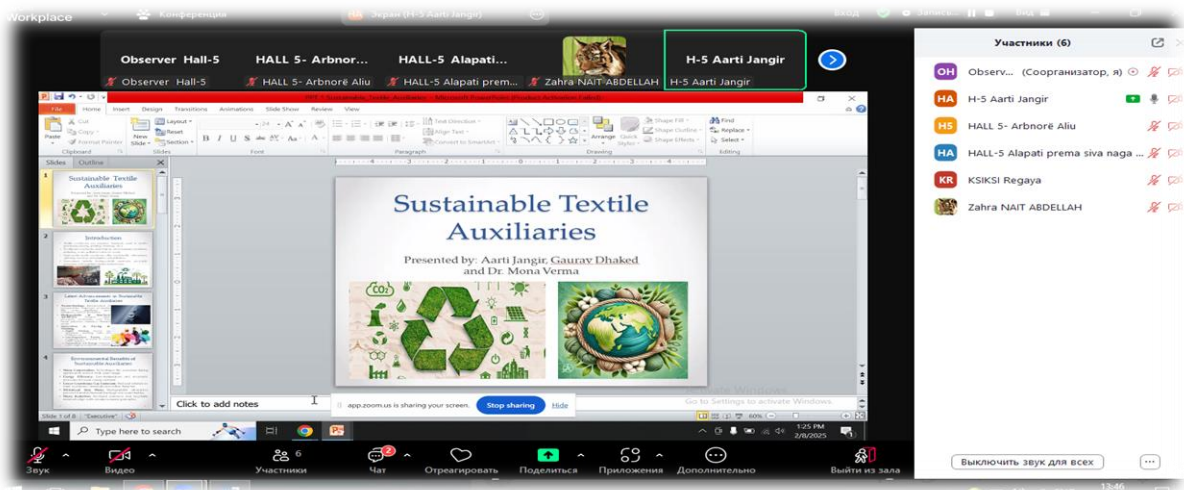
Workplace Конференции Экран (H-5 Aarti Jangir) Вход Запись Вид

Observer Hall-5 HALL 5- Arbnor... HALL-5 Alapati... H-5 Aarti Jangir

Observer Hall-5 HALL 5- Arbnorë Aliu HALL-5 Alapati prem... Zahra NAIT ABDELLAH H-5 Aarti Jangir

Участники (6)

OH Observ... (Соорганизатор, я)
HA H-5 Aarti Jangir
H5 HALL 5- Arbnorë Aliu
HA HALL-5 Alapati prema siva naga ...
KR KSIKSI Regaya
Zahra NAIT ABDELLAH

File Home Insert Design Transitions Animations Slide Show Review View

Paste Cut Copy Format Painter Clipboard New Slide Layout Reset Section Slides Font Paragraph Text Direction Align Text Convert to SmartArt Drawing Arrange Quick Styles Shape Fill Shape Outline Shape Effects Find Replace Select Editing

Slides Outline

Sustainable Textile Auxiliaries

Introduction

Latest Advancement in Sustainable Textile Auxiliaries

Environmental Benefits of Sustainable Auxiliaries

Sustainable Textile Auxiliaries

Presented by: Aarti Jangir, Gaurav Dhaked and Dr. Mona Verma

Click to add notes

Slide 1 of 8 "Executive"

app.zoom.us is sharing your screen. Stop sharing Hide

Activate Windows Go to Settings to activate Windows.

Type here to search

1:25 PM 2/8/2025

Звук Видео Участники 6 Чат Отреагировать Поделиться Приложения Дополнительно Выйти из зала

Выключить звук для всех

13:46